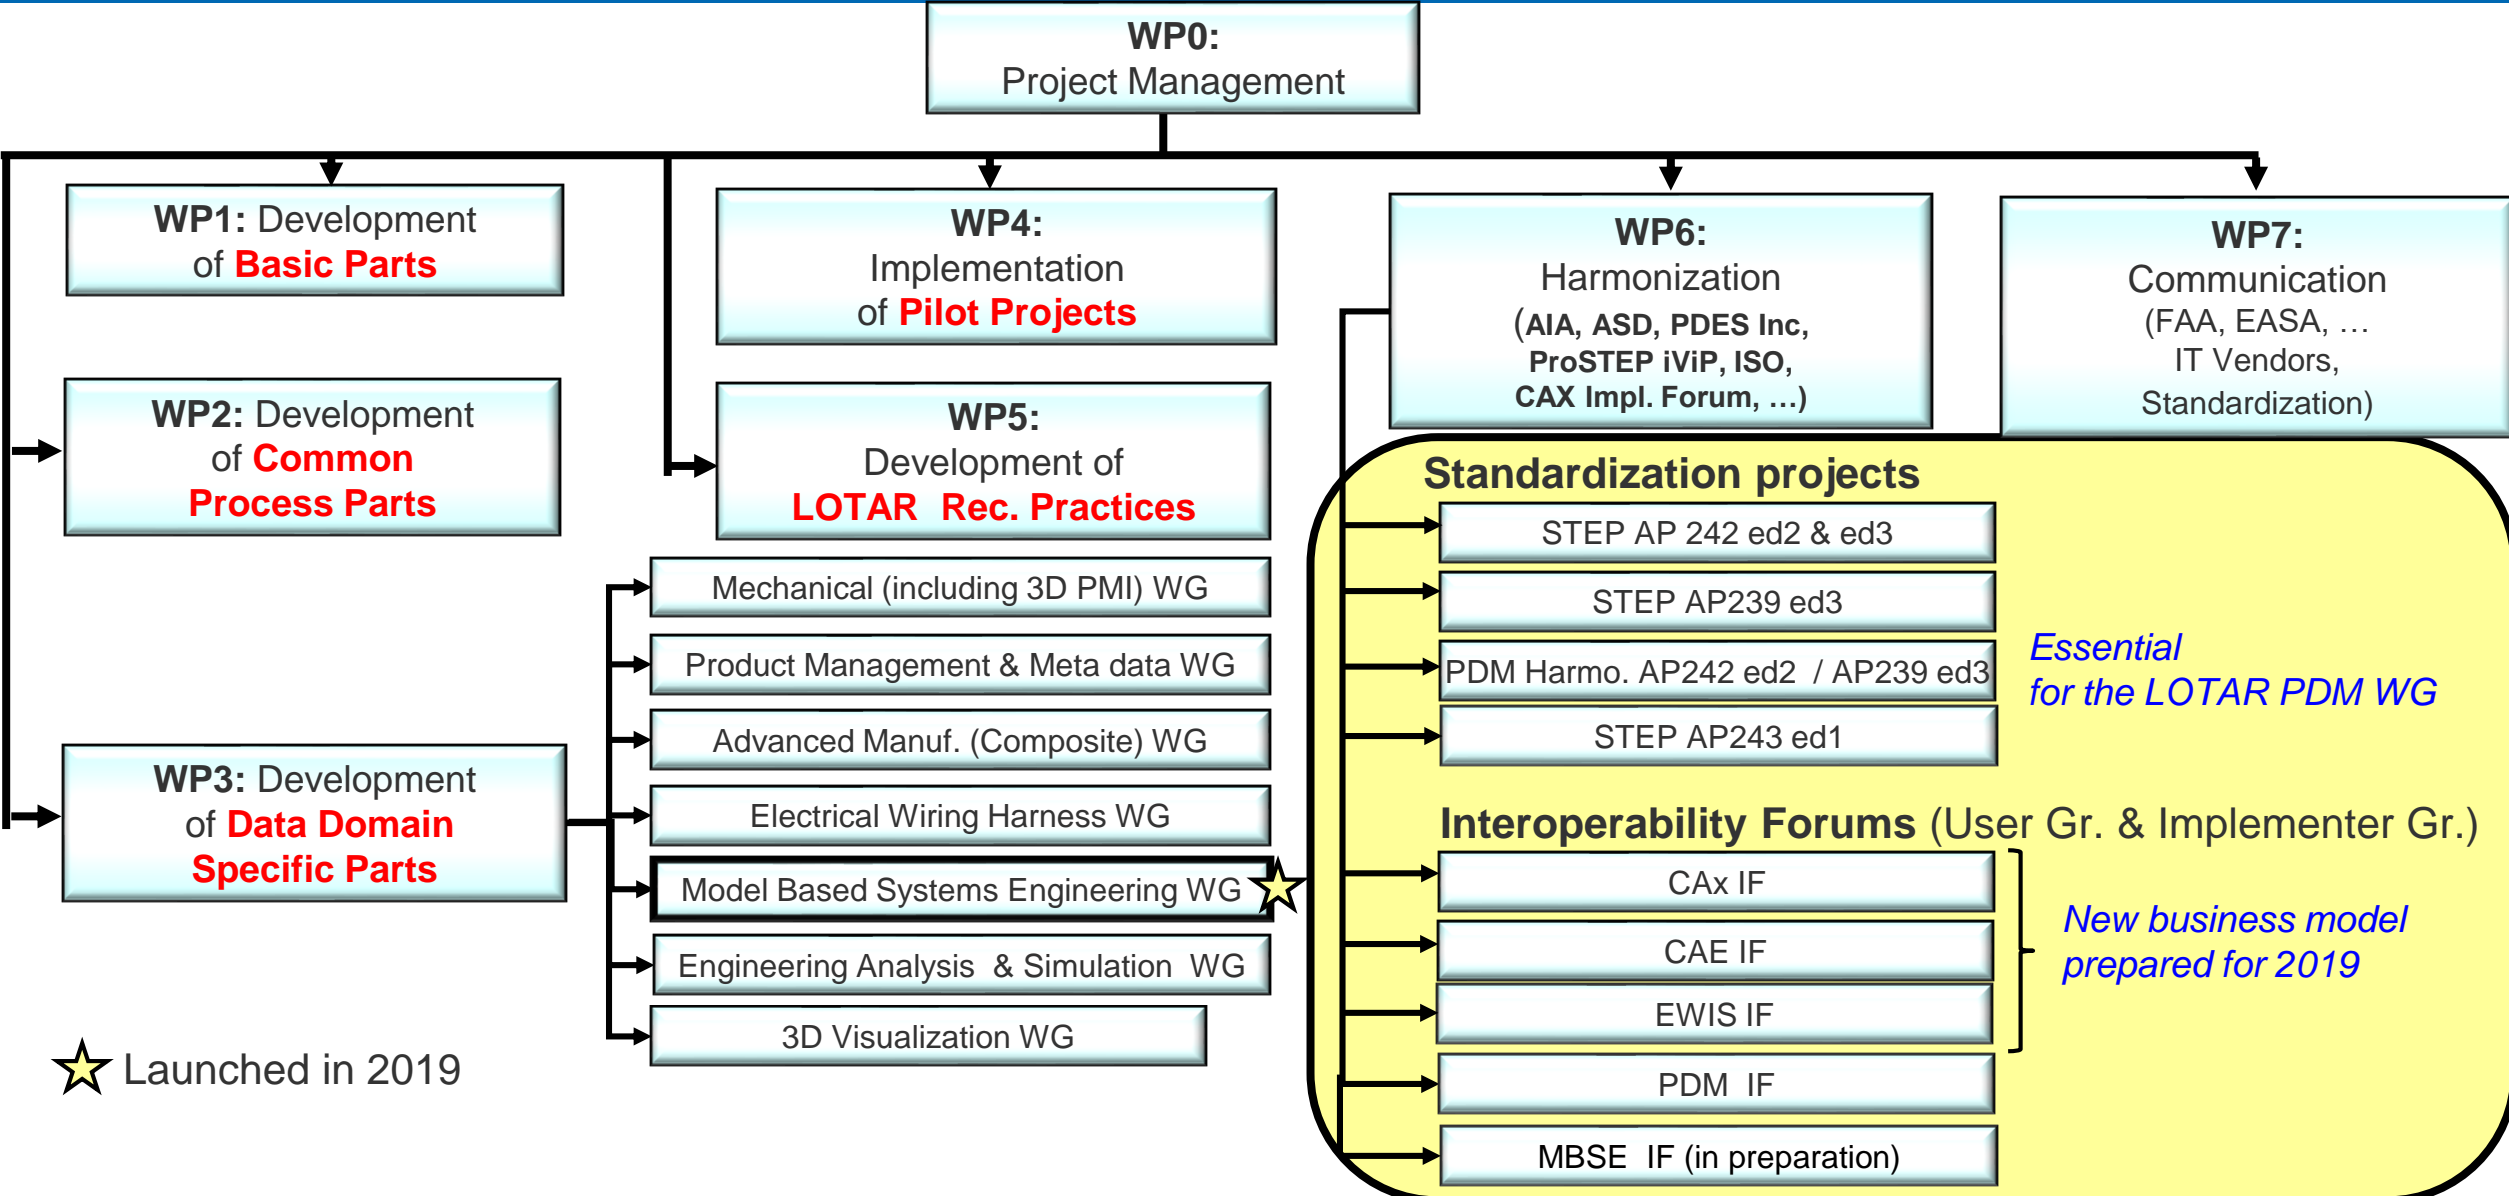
WP0:
Project Management

WP1: Development of Basic Parts

WP2: Development of Common Process Parts

WP3: Development of Data Domain Specific Parts

WP4: Implementation of Pilot Projects

WP5: Development of LOTAR Rec. Practices

WP6: Harmonization (AIA, ASD, PDES Inc, ProSTEP iViP, ISO, CAX Impl. Forum, …)

WP7: Communication (FAA, EASA, … IT Vendors, Standardization)

Mechanical (including 3D PMI) WG
Product Management & Meta data WG
Advanced Manuf. (Composite) WG
Electrical Wiring Harness WG
Model Based Systems Engineering WG
Engineering Analysis & Simulation WG
3D Visualization WG

Launched in 2019

Standardization projects
STEP AP 242 ed2 & ed3
STEP AP239 ed3
PDM Harmo. AP242 ed2 / AP239 ed3
STEP AP243 ed1

Essential for the LOTAR PDM WG

Interoperability Forums (User Gr. & Implementer Gr.)
CAx IF
CAE IF
EWIS IF
PDM IF
MBSE IF (in preparation)

New business model prepared for 2019